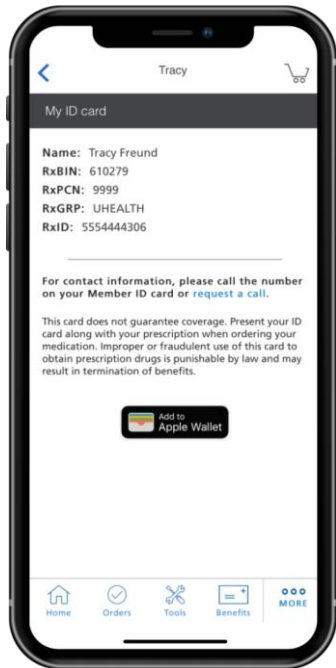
Tracy

My ID card

Name: Tracy Freund
RxBIN: 610279
RxPCN: 9999
RxGRP: UHEALTH
RxID: 5554444306

For contact information, please call the number on your Member ID card or request a call.

This card does not guarantee coverage. Present your ID card along with your prescription when ordering your medication. Improper or fraudulent use of this card to obtain prescription drugs is punishable by law and may result in termination of benefits.

Add to Apple Wallet

Home Orders Tools Benefits MORE